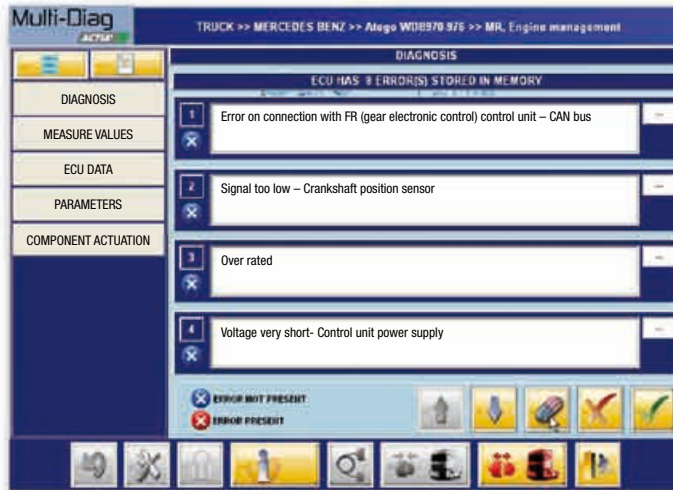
Multi-Diag

ACTIA

TRUCK >> MERCEDES BENZ >> Atego WDB970.976 >> MR, Engine management

DIAGNOSIS

ECU HAS 9 ERROR(S) STORED IN MEMORY

DIAGNOSIS

MEASURE VALUES

ECU DATA

PARAMETERS

COMPONENT ACTUATION

1

Error on connection with FR (gear electronic control) control unit – CAN bus

2

Signal too low – Crankshaft position sensor

3

Over rated

4

Voltage very short- Control unit power supply

ERROR NOT PRESENT

ERROR PRESENT